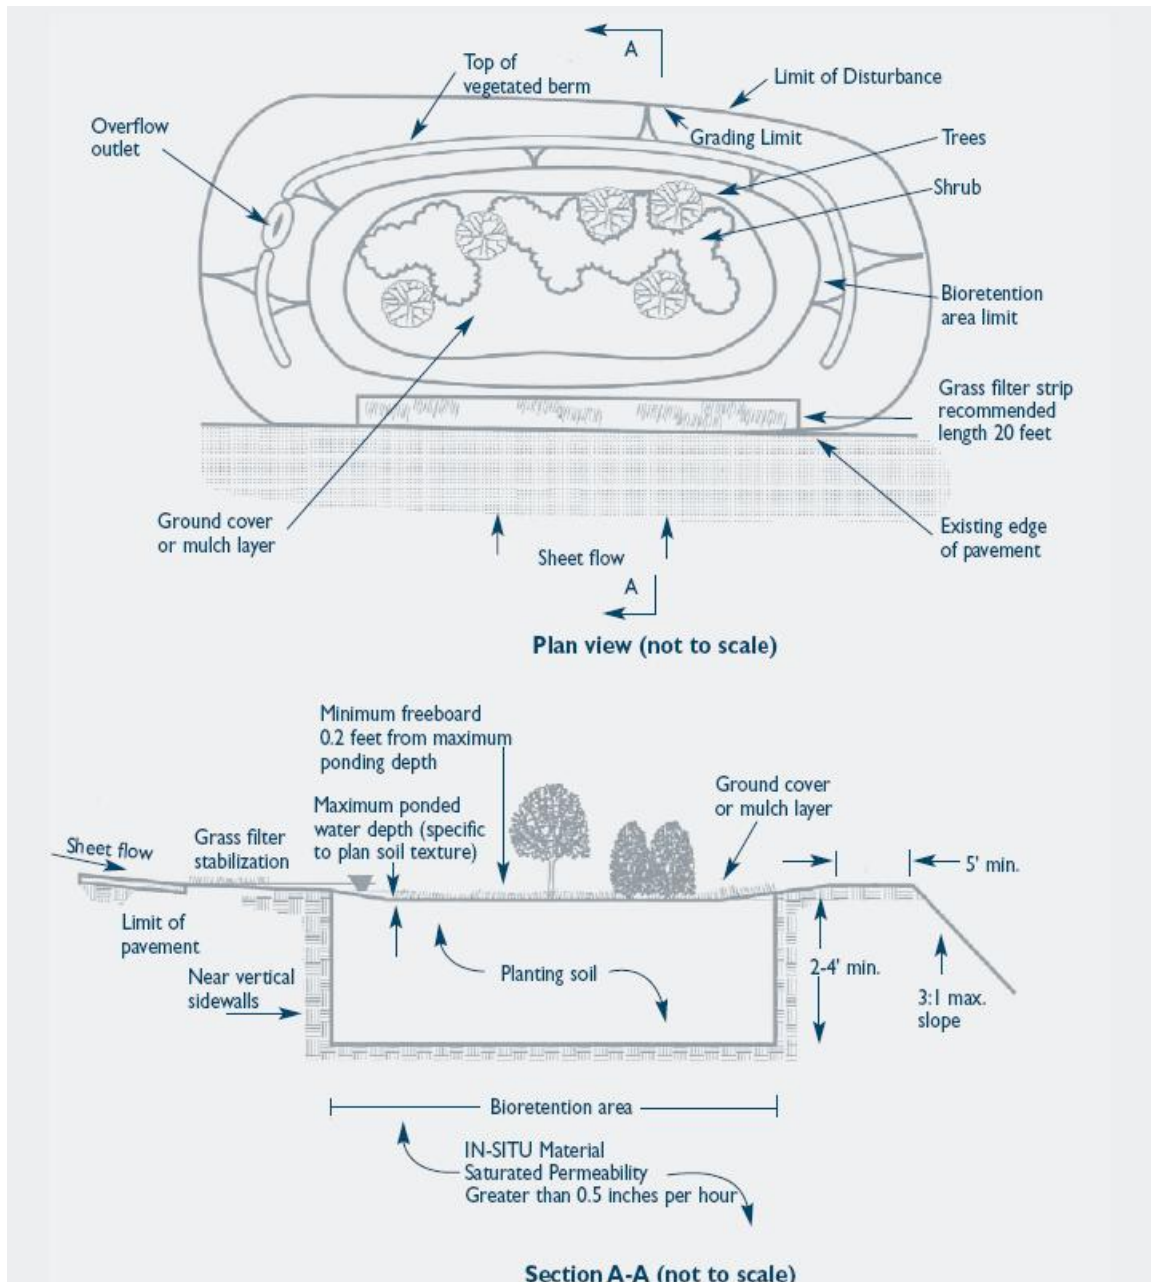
A

Top of vegetated berm

Limit of Disturbance

Overflow outlet

Grading Limit

Trees

Shrub

Bioretention area limit

Grass filter strip recommended length 20 feet

Ground cover or mulch layer

Sheet flow

Existing edge of pavement

A

Plan view (not to scale)

Minimum freeboard 0.2 feet from maximum ponding depth

Maximum ponded water depth (specific to plan soil texture)

Ground cover or mulch layer

Sheet flow

Grass filter stabilization

5' min.

Limit of pavement

Near vertical sidewalls

Planting soil

2-4' min.

3:1 max. slope

Bioretention area

IN-SITU Material
Saturated Permeability
Greater than 0.5 inches per hour

Section A-A (not to scale)